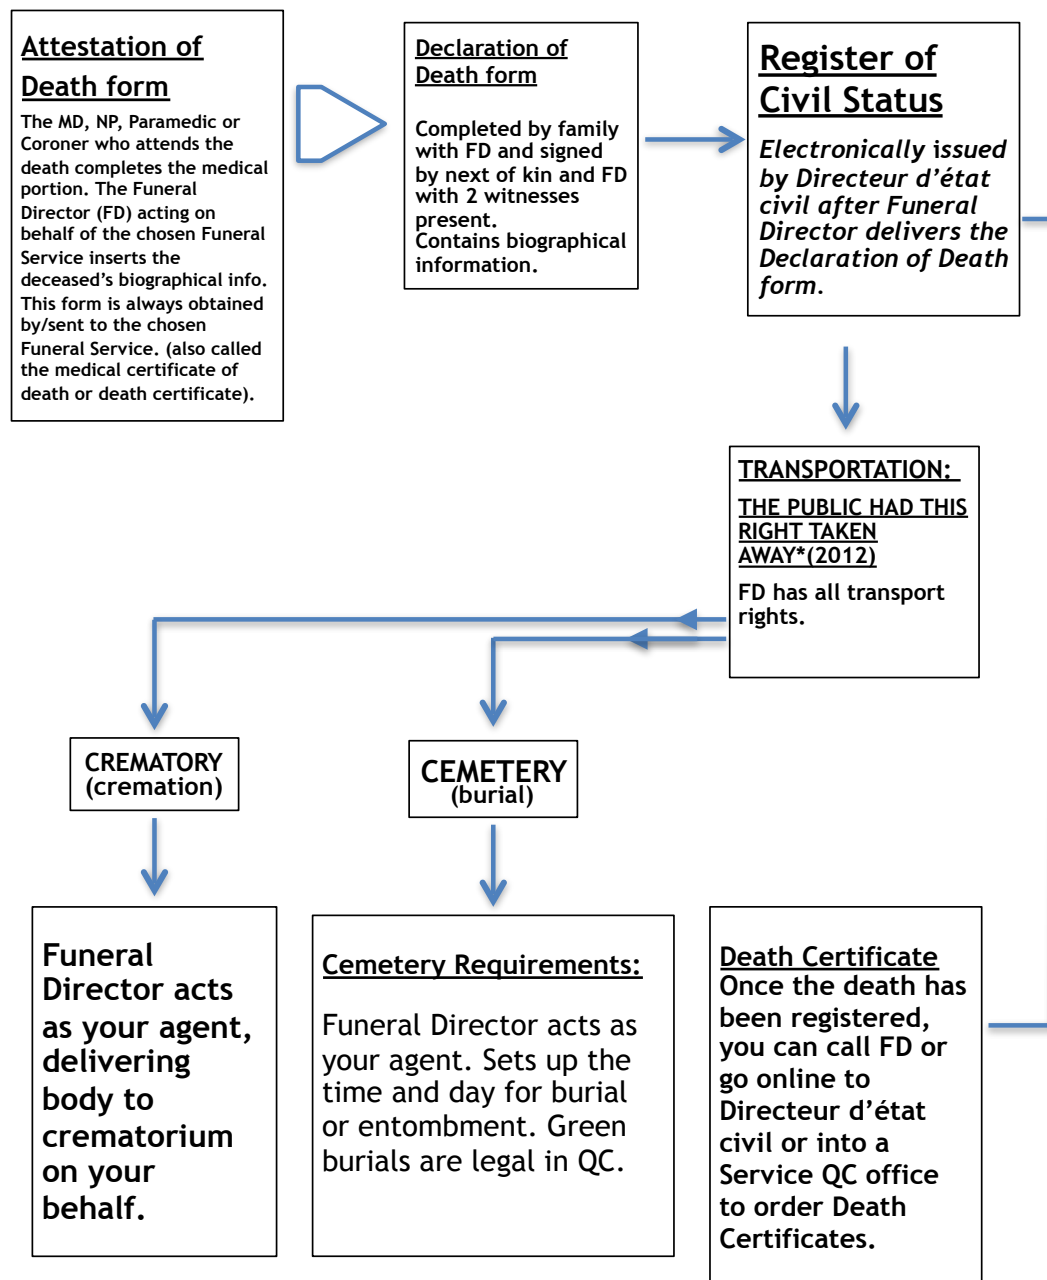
Attestation of Death form

The MD, NP, Paramedic or Coroner who attends the death completes the medical portion. The Funeral Director (FD) acting on behalf of the chosen Funeral Service inserts the deceased's biographical info. This form is always obtained by/sent to the chosen Funeral Service. (also called the medical certificate of death or death certificate).

Declaration of Death form

Completed by family with FD and signed by next of kin and FD with 2 witnesses present.
Contains biographical information.

Register of Civil Status

Electronically issued by Directeur d'état civil after Funeral Director delivers the Declaration of Death form.

TRANSPORTATION:

THE PUBLIC HAD THIS RIGHT TAKEN AWAY*(2012)

FD has all transport rights.

CREMATORY (cremation)

CEMETERY (burial)

Funeral Director acts as your agent, delivering body to crematorium on your behalf.

Cemetery Requirements:

Funeral Director acts as your agent. Sets up the time and day for burial or entombment. Green burials are legal in QC.

Death Certificate
Once the death has been registered, you can call FD or go online to Directeur d'état civil or into a Service QC office to order Death Certificates.